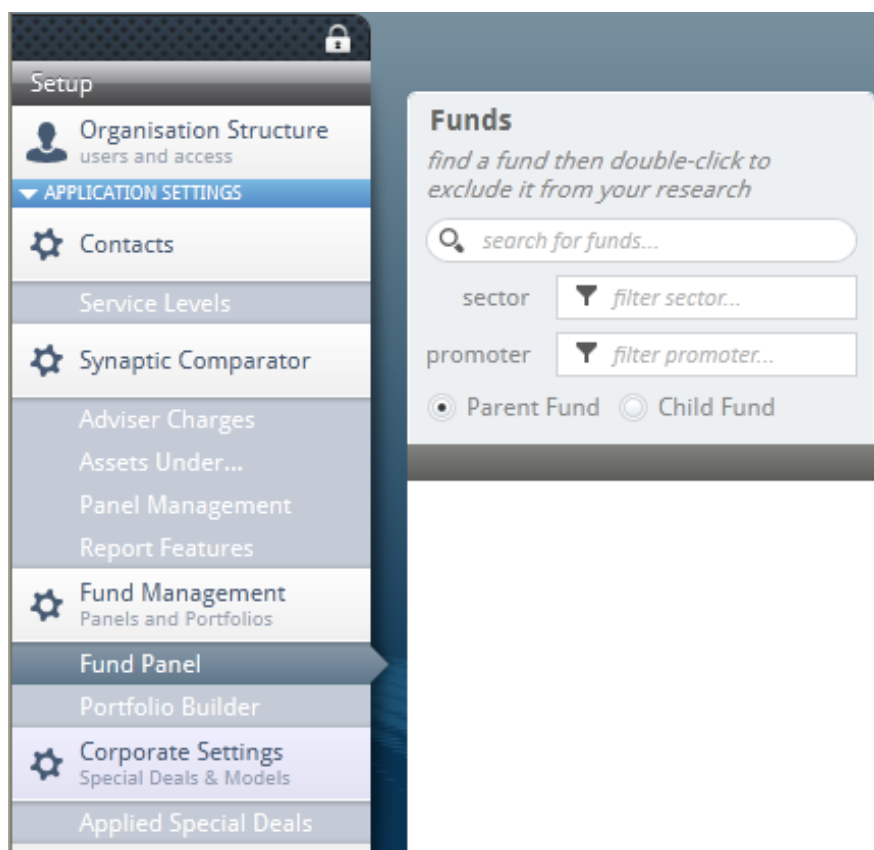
Setup

Organisation Structure
users and access

APPLICATION SETTINGS

Contacts

Service Levels

Synaptic Comparator

Adviser Charges
Assets Under...
Panel Management
Report Features

Fund Management
Panels and Portfolios

Fund Panel
Portfolio Builder

Corporate Settings
Special Deals & Models

Applied Special Deals

Funds
find a fund then double-click to exclude it from your research

search for funds...

sector filter sector...

promoter filter promoter...

Parent Fund Child Fund